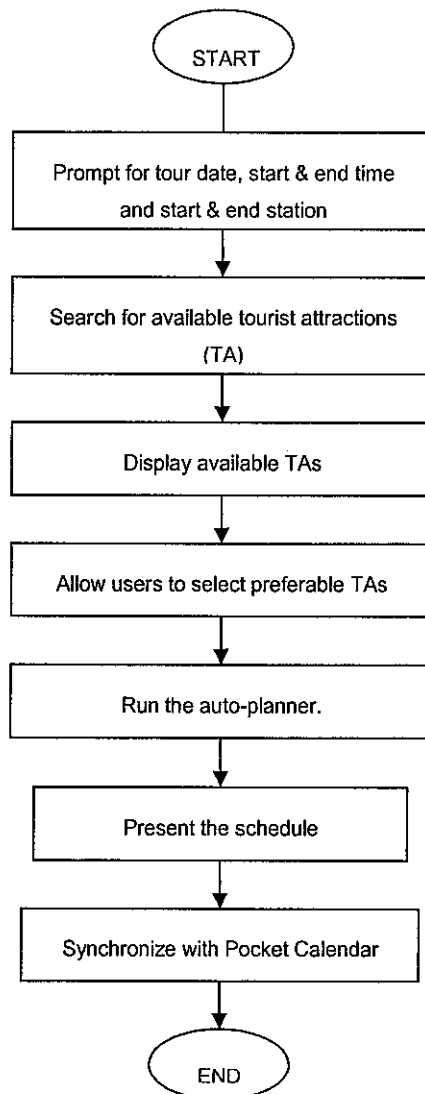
START

Prompt for tour date, start & end time and start & end station

Search for available tourist attractions (TA)

Display available TAs

Allow users to select preferable TAs

Run the auto-planner.

Present the schedule

Synchronize with Pocket Calendar

END